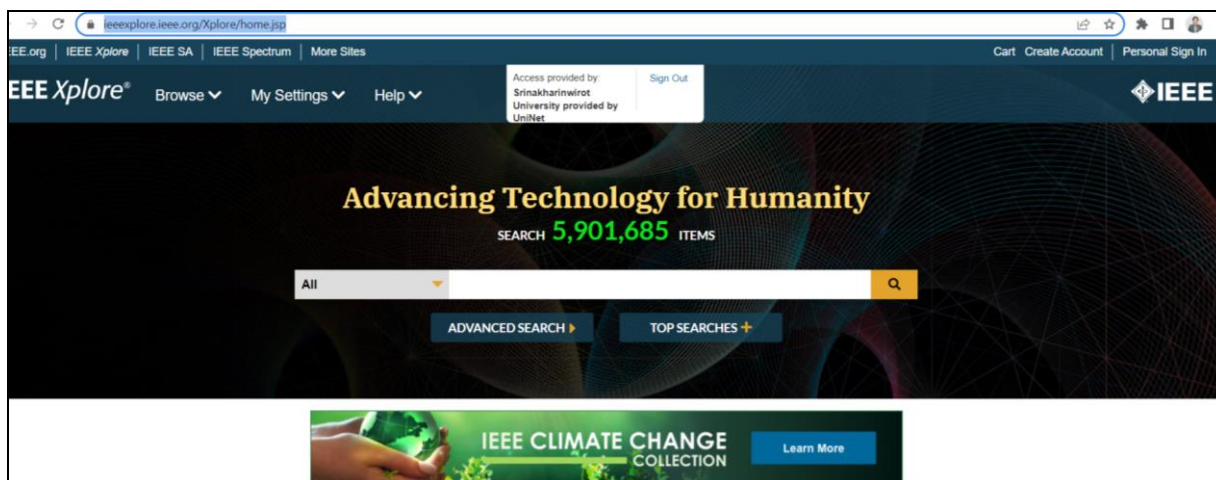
ieeexplore.ieee.org/Xplore/home.jsp

EE.org | IEEE Xplore | IEEE SA | IEEE Spectrum | More Sites

Cart Create Account | Personal Sign In

EEE Xplore®

Browse

My Settings

Help

Access provided by:
Srinakharinwirot University provided by UniNet

Sign Out

IEEE

Advancing Technology for Humanity

SEARCH 5,901,685 ITEMS

All

ADVANCED SEARCH

TOP SEARCHES

IEEE CLIMATE CHANGE COLLECTION

Learn More